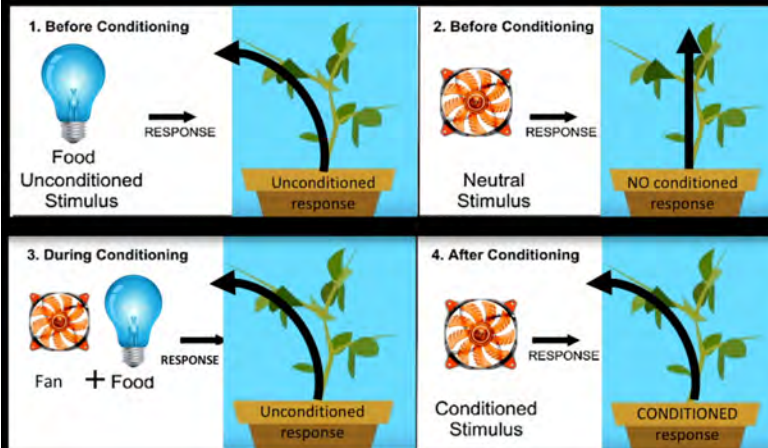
1. Before Conditioning

RESPONSE

Food Unconditioned Stimulus

Unconditioned response

2. Before Conditioning

RESPONSE

Neutral Stimulus

NO conditioned response

3. During Conditioning

RESPONSE

Fan + Food

Unconditioned response

4. After Conditioning

RESPONSE

Conditioned Stimulus

CONDITIONED response